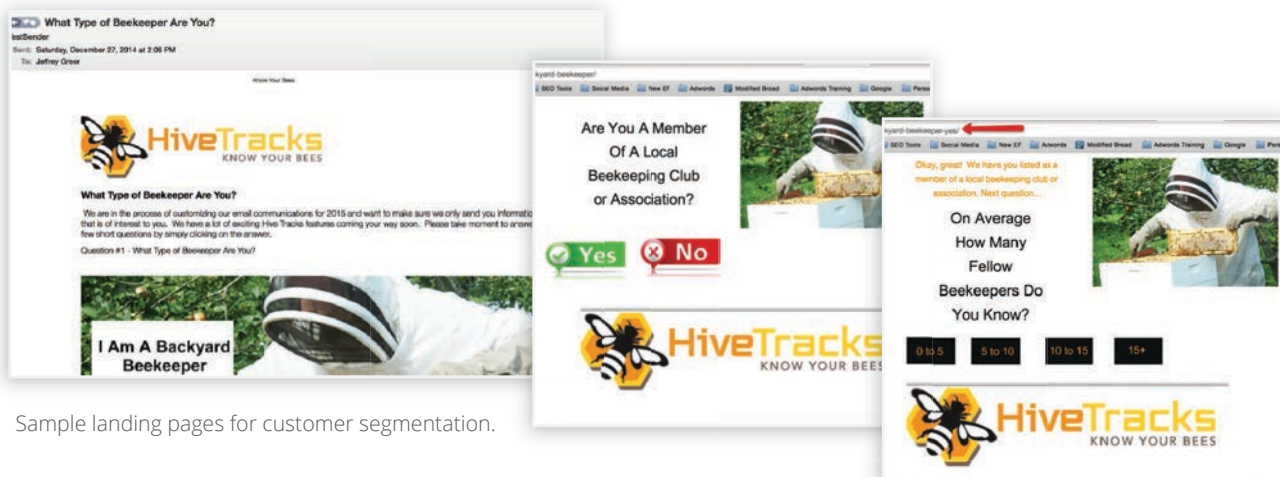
What Type of Beekeeper Are You?
testSender
Sent: Saturday, December 27, 2014 at 2:06 PM
To: Jeffrey Greer

Know Your Bees

HiveTracks
KNOW YOUR BEES

What Type of Beekeeper Are You?

We are in the process of customizing our email communications for 2015 and want to make sure we only send you informatio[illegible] that is of interest to you. We have a lot of exciting Hive Tracks features coming your way soon. Please take moment to answe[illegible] few short questions by simply clicking on the answer.

Question #1 - What Type of Beekeeper Are You?

I Am A Backyard Beekeeper

kyard-beekeeper/
SEO Tools Social Media New EF Adwords Modified Broad Adwords Training Google Pers

Are You A Member Of A Local Beekeeping Club or Association?

Yes
No

HiveTracks
KNOW YOUR BEES

kyard-beekeeper-yes/
SEO Tools Social Media New EF Adwords Modified Broad Adwords Training Google Pers

Okay, great! We have you listed as a member of a local beekeeping club or association. Next question...

On Average How Many Fellow Beekeepers Do You Know?

0 to 5
5 to 10
10 to 15
15+

HiveTracks
KNOW YOUR BEES

Sample landing pages for customer segmentation.